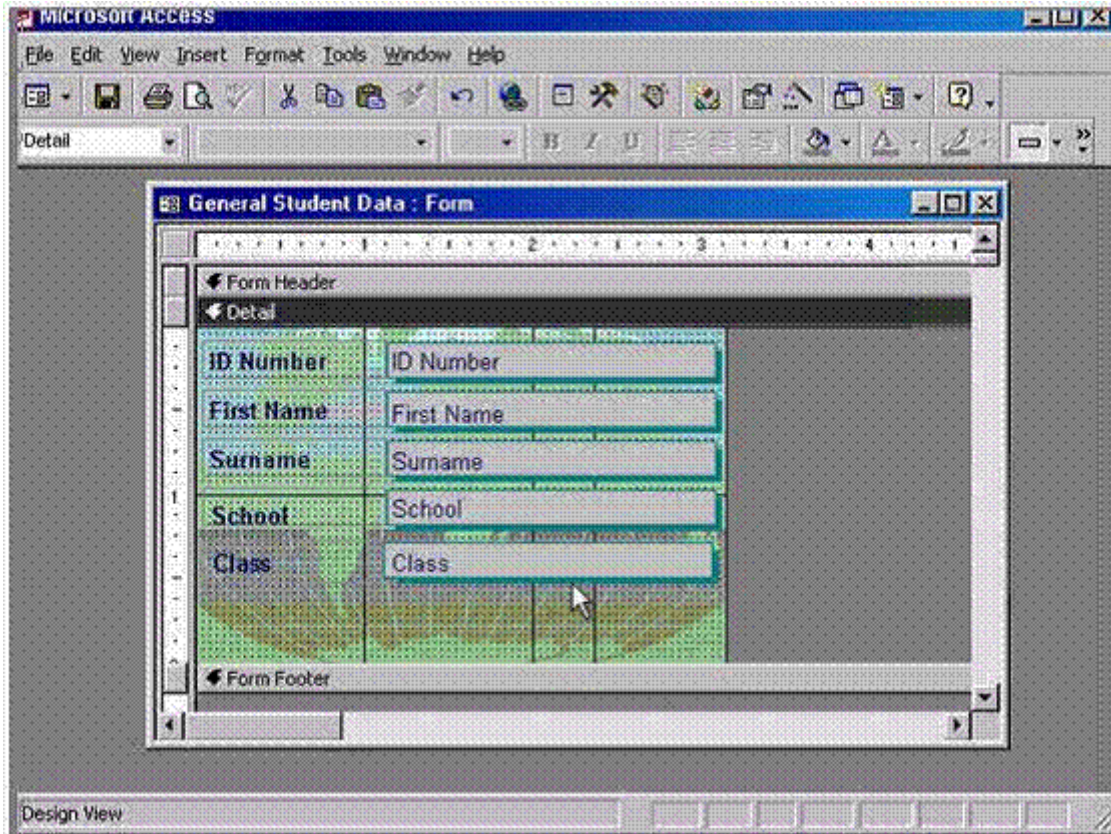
Microsoft Access

File Edit View Insert Format Tools Window Help

Detail

B I U

General Student Data : Form

1 2 3 4

Form Header

Detail

ID Number ID Number

First Name First Name

Surname Surname

School School

Class Class

Form Footer

Design View